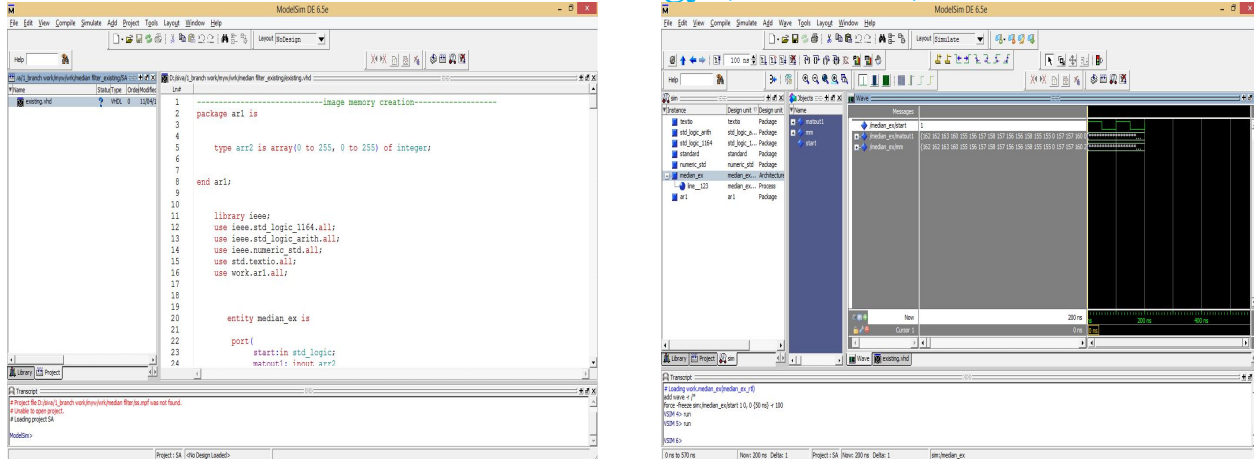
ModelSim DE 6.5e

File Edit View Compile Simulate Add Project Tools Layout Window Help

Layout NoDesign

Help

...u/1_branch work/myv/wrk/median filter_existing/SA

D:/siva/1_branch work/myv/wrk/median filter_existing/existing.vhd

Name | Status | Type | Order | Modified
existing.vhd | ? | VHDL | 0 | 11/8/1

Ln#

1 ---------------------------image memory creation-------------------
2 package ar1 is
3
4
5 type arr2 is array(0 to 255, 0 to 255) of integer;
6
7
8 end ar1;
9
10
11 library ieee;
12 use ieee.std_logic_1164.all;
13 use ieee.std_logic_arith.all;
14 use ieee.numeric_std.all;
15 use std.textio.all;
16 use work.ar1.all;
17
18
19
20
21 entity median_ex is
22
23 port(
 start:in std_logic;
24 matout1: inout arr2

Library Project

Transcript

# Project file D:/siva/1_branch work/myv/wrk/median filter/sa.mpf was not found.
# Unable to open project.
# Loading project SA

ModelSim>

Project : SA <No Design Loaded>

ModelSim DE 6.5e

File Edit View Compile Simulate Add Wave Tools Layout Window Help

Layout Simulate

100 ns

Help

sim

Instance | Design unit | Design unit
textio | textio | Package
std_logic_arith | std_logic_a... | Package
std_logic_1164 | std_logic_1... | Package
standard | standard | Package
numeric_std | numeric_std | Package
median_ex | median_ex... | Architecture
line__123 | median_ex... | Process
ar1 | ar1 | Package

Objects

Name
matout1
mm
start

Wave

Messages

/median_ex/start | 1
/median_ex/matout1 | {162 162 163 160 155 156 157 158 157 156 156 158 155 155 0 157 157 160
/median_ex/mm | {162 162 163 160 155 156 157 158 157 156 156 158 155 155 0 157 157 160

Now | 200 ns
Cursor 1 | 0 ns

0 ns

200 ns

400 ns

Library Project sim

Wave existing.vhd

Transcript

# Loading work.median_ex(median_ex_rtl)
add wave -r /*
force -freeze sim:/median_ex/start 1 0, 0 {50 ns} -r 100
VSIM 4> run
VSIM 5> run

VSIM 6>

0 ns to 570 ns | Now: 200 ns Delta: 1 | Project : SA Now: 200 ns Delta: 1 | sim:/median_ex